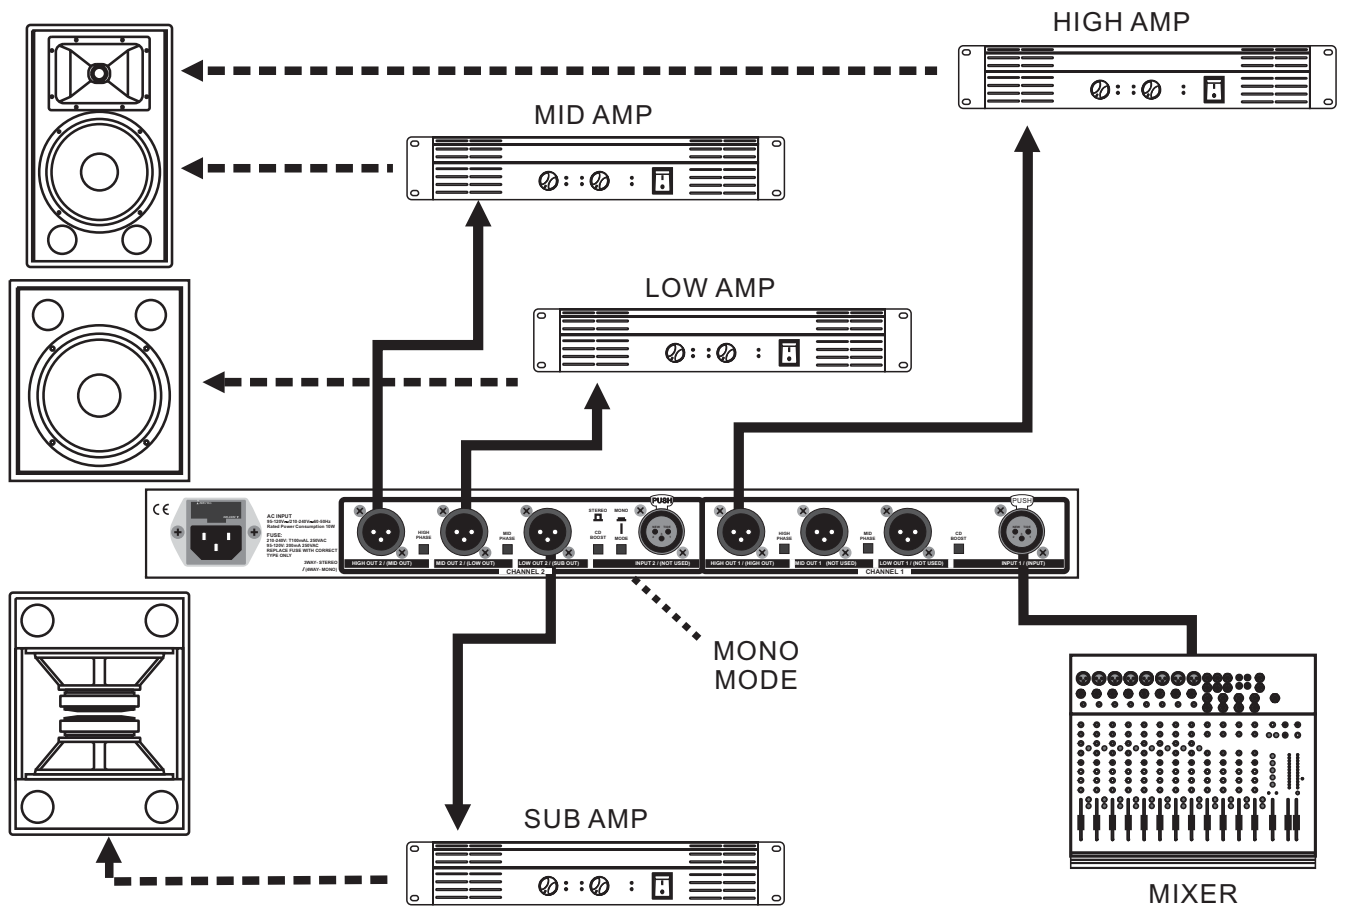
HIGH AMP

MID AMP

LOW AMP

AC INPUT
95-120V~ 210-240V~ 50-60Hz
Rated Power Consumption 10W

FUSE:
210-240V: T100mAL 250VAC
95-120V: 200mA 250VAC
REPLACE FUSE WITH CORRECT TYPE ONLY

3WAY- STEREO
/ 4WAY- MONO

HIGH PHASE
MID PHASE
STEREO
MONO
CD BOOST
MODE
PUSH
HIGH PHASE
MID PHASE
CD BOOST
PUSH

HIGH OUT 2 / (MID OUT)
MID OUT 2 / (LOW OUT)
LOW OUT 2 / (SUB OUT)
INPUT 2 / (NOT USED)
CHANNEL 2
HIGH OUT 1 / (HIGH OUT)
MID OUT 1 (NOT USED)
LOW OUT 1 / (NOT USED)
INPUT 1 / (INPUT)
CHANNEL 1

MONO MODE

SUB AMP

MIXER